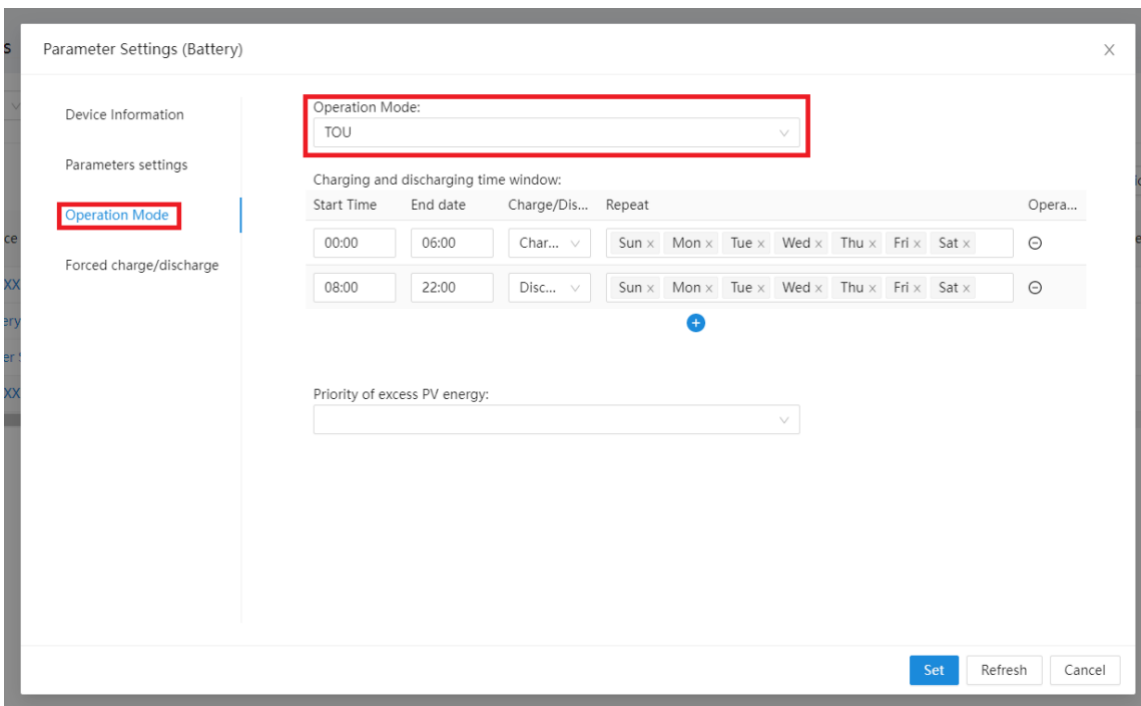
Parameter Settings (Battery)

×

Device Information

Parameters settings

Operation Mode

Forced charge/discharge

Operation Mode:

TOU

Charging and discharging time window:

| Start Time | End date | Charge/Dis... | Repeat | Opera... |
|---|---|---|---|---|
| 00:00 | 06:00 | Char... | Sun × Mon × Tue × Wed × Thu × Fri × Sat × | ⊖ |
| 08:00 | 22:00 | Disc... | Sun × Mon × Tue × Wed × Thu × Fri × Sat × | ⊖ |

Priority of excess PV energy:

Set

Refresh

Cancel